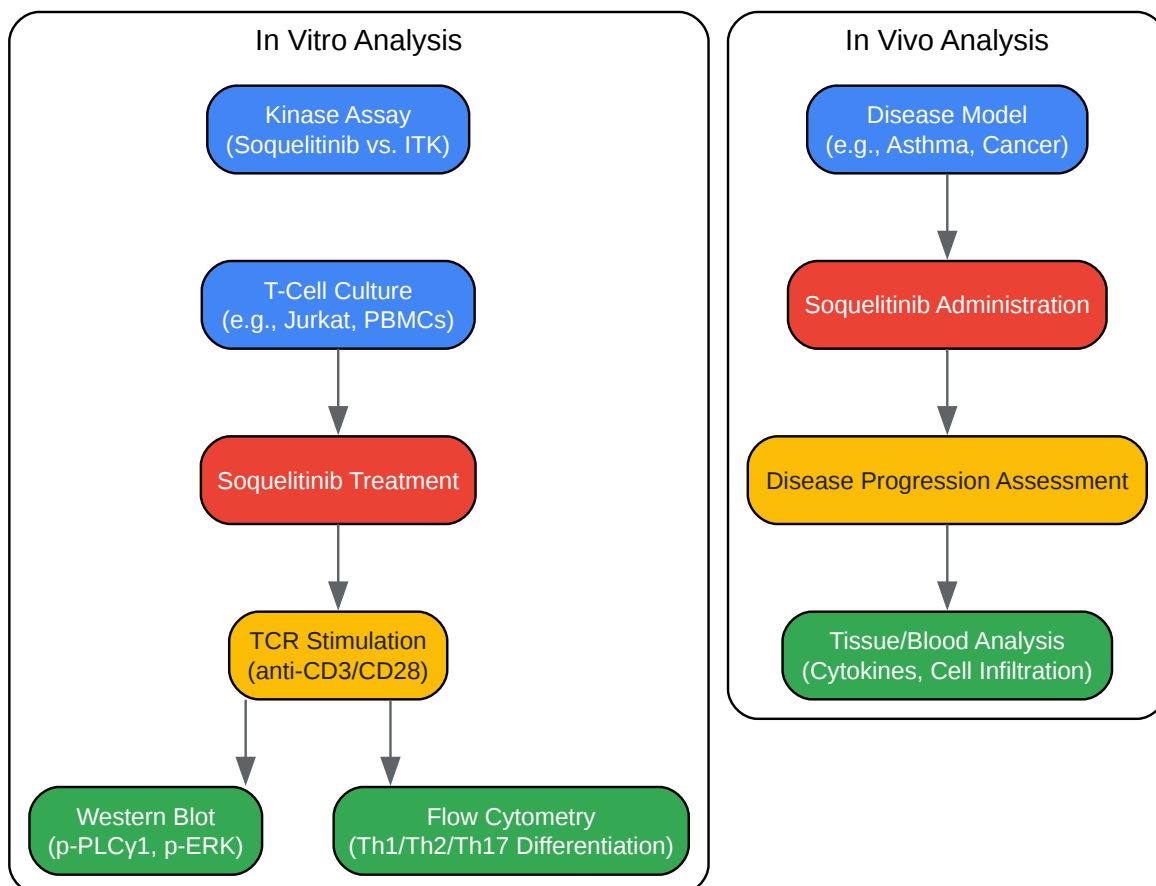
In Vitro Analysis

Kinase Assay (Soquelitinib vs. ITK)

T-Cell Culture (e.g., Jurkat, PBMCs)

Soquelitinib Treatment

TCR Stimulation (anti-CD3/CD28)

Western Blot (p-PLCγ1, p-ERK)

Flow Cytometry (Th1/Th2/Th17 Differentiation)

In Vivo Analysis

Disease Model (e.g., Asthma, Cancer)

Soquelitinib Administration

Disease Progression Assessment

Tissue/Blood Analysis (Cytokines, Cell Infiltration)